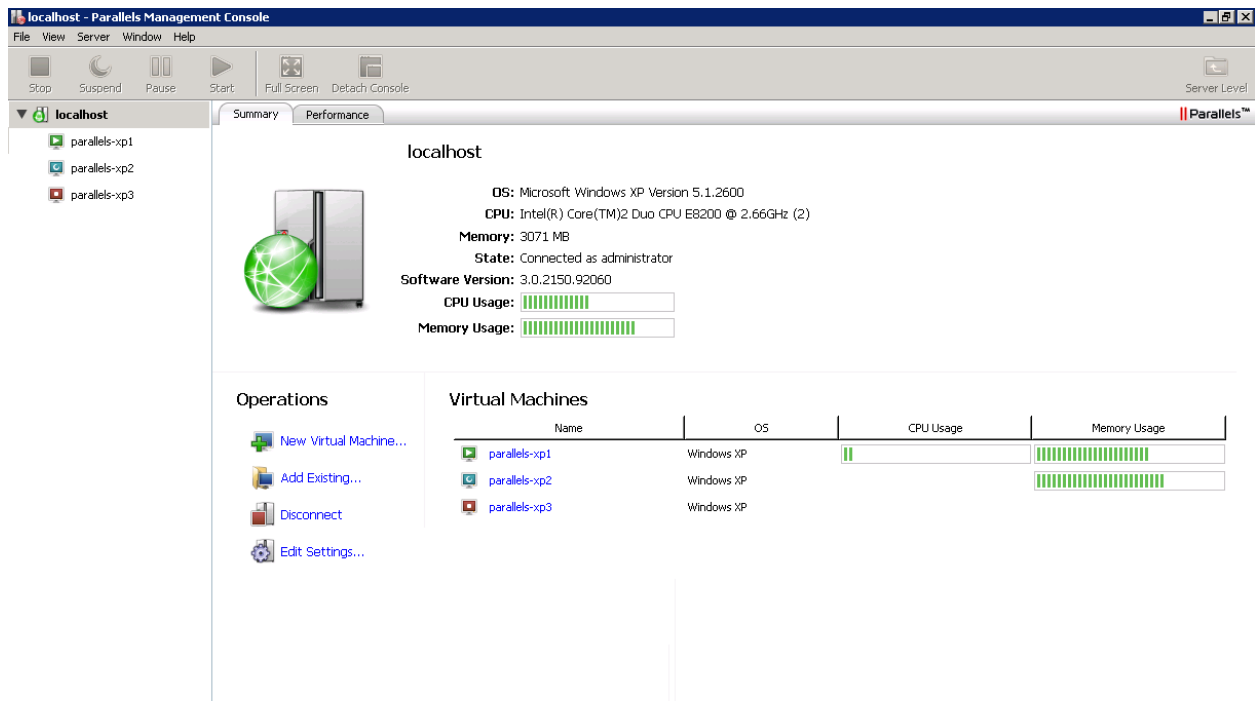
localhost - Parallels Management Console

File View Server Window Help

Stop Suspend Pause Start Full Screen Detach Console Server Level

localhost
parallels-xp1
parallels-xp2
parallels-xp3

Summary Performance

Parallels™

localhost

OS: Microsoft Windows XP Version 5.1.2600
CPU: Intel(R) Core(TM)2 Duo CPU E8200 @ 2.66GHz (2)
Memory: 3071 MB
State: Connected as administrator
Software Version: 3.0.2150.92060
CPU Usage:
Memory Usage:

Operations

New Virtual Machine...
Add Existing...
Disconnect
Edit Settings...

Virtual Machines

| Name | OS | CPU Usage | Memory Usage |
|---|---|---|---|
| parallels-xp1 | Windows XP | | |
| parallels-xp2 | Windows XP | | |
| parallels-xp3 | Windows XP | | |